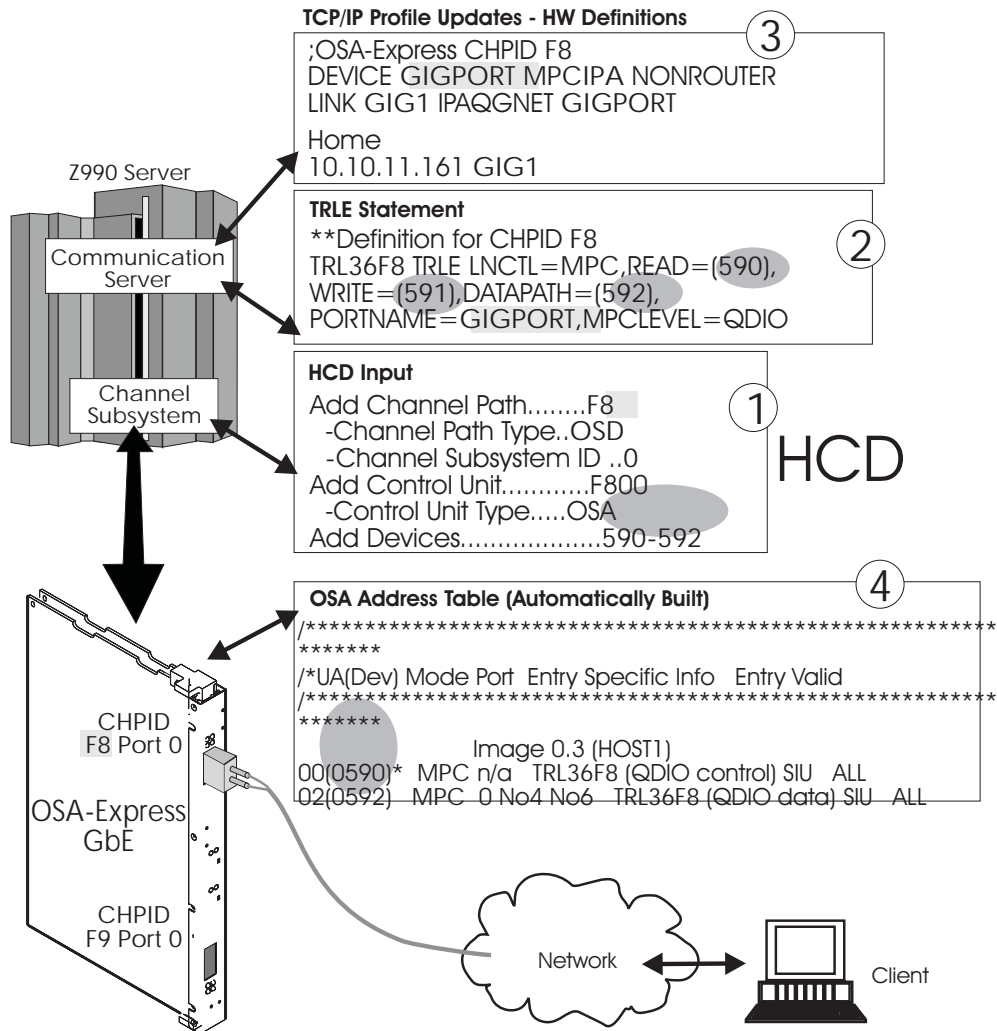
TCP/IP Profile Updates - HW Definitions

3

;OSA-Express CHPID F8
DEVICE GIGPORT MPCIPA NONROUTER
LINK GIG1 IPAQGNET GIGPORT

Home
10.10.11.161 GIG1

Z990 Server

Communication Server

TRLE Statement

2

**Definition for CHPID F8
TRL36F8 TRLE LNCTL=MPC,READ=(590),
WRITE=(591),DATAPATH=(592),
PORTNAME=GIGPORT,MPCLEVEL=QDIO

Channel Subsystem

HCD Input

1

Add Channel Path........F8
-Channel Path Type..OSD
-Channel Subsystem ID ..0
Add Control Unit............F800
-Control Unit Type.....OSA
Add Devices...................590-592

HCD

OSA Address Table (Automatically Built)

4

/*****************************************************************
*******
/*UA(Dev) Mode Port Entry Specific Info Entry Valid
/*****************************************************************
*******
Image 0.3 (HOST1)
00(0590)* MPC n/a TRL36F8 (QDIO control) SIU ALL
02(0592) MPC 0 No4 No6 TRL36F8 (QDIO data) SIU ALL

CHPID
F8 Port 0

OSA-Express
GbE

CHPID
F9 Port 0

Network

Client